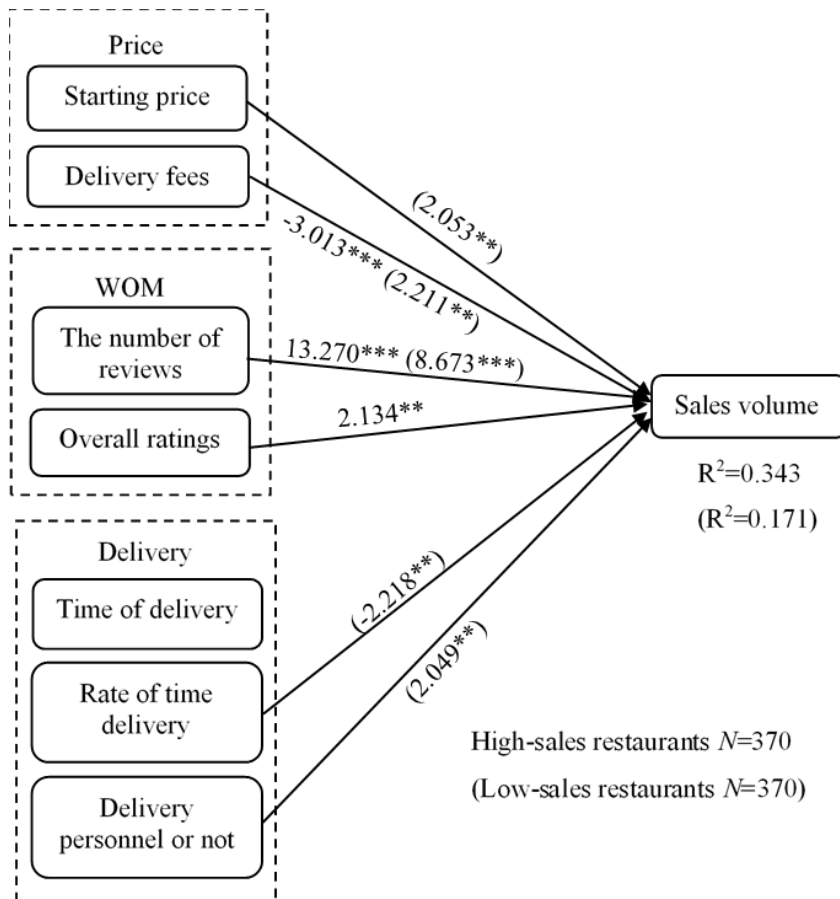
Price

Starting price

Delivery fees

WOM

The number of reviews

Overall ratings

Delivery

Time of delivery

Rate of time delivery

Delivery personnel or not

(2.053**)

-3.013*** (2.211**)

13.270*** (8.673***)

2.134**

(-2.218**)

(2.049**)

Sales volume

$R^2$=0.343

($R^2$=0.171)

High-sales restaurants $N$=370

(Low-sales restaurants $N$=370)